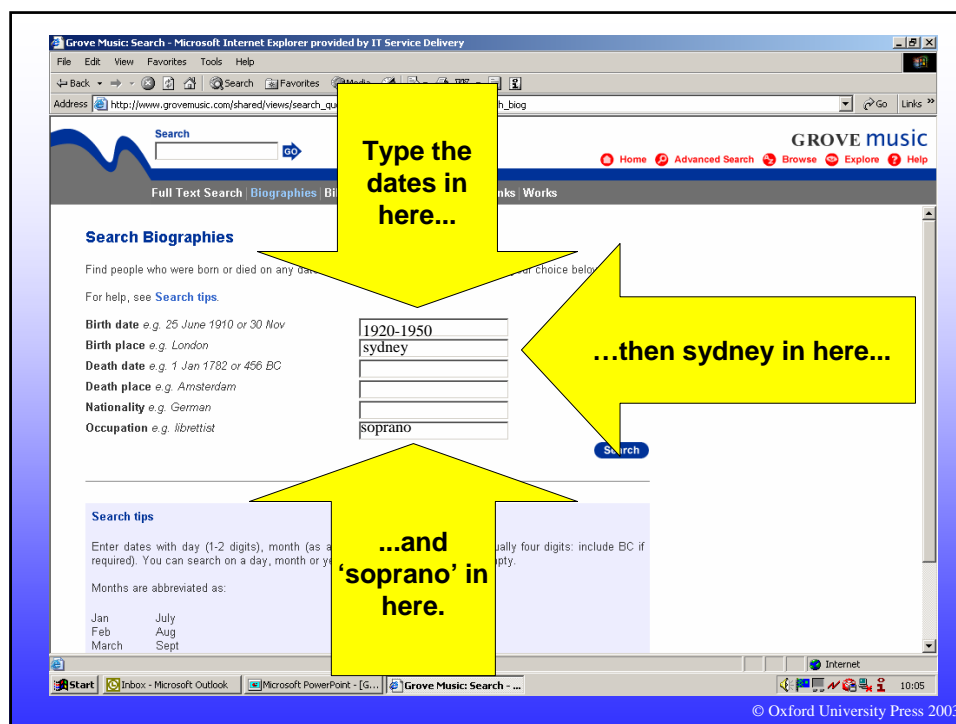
Grove Music: Search - Microsoft Internet Explorer provided by IT Service Delivery

File Edit View Favorites Tools Help

Back Search Favorites Media

Address http://www.grovemusic.com/shared/views/search_qu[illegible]h_biog Go Links

Search

GO

Type the dates in here...

GROVE MUSIC

Home Advanced Search Browse Explore Help

Full Text Search | Biographies | Bi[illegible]nks | Works

Search Biographies

Find people who were born or died on any da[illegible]ur choice belo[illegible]

For help, see Search tips.

Birth date e.g. 25 June 1910 or 30 Nov 1920-1950

Birth place e.g. London sydney

Death date e.g. 1 Jan 1782 or 456 BC

Death place e.g. Amsterdam

Nationality e.g. German

Occupation e.g. librettist soprano

…then sydney in here...

Search

Search tips

Enter dates with day (1-2 digits), month (as a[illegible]ually four digits: include BC if required). You can search on a day, month or y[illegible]pty.

...and 'soprano' in here.

Months are abbreviated as:

Jan July
Feb Aug
March Sept

Internet

Start Inbox - Microsoft Outlook Microsoft PowerPoint - [G... Grove Music: Search - ... 10:05

© Oxford University Press 2003